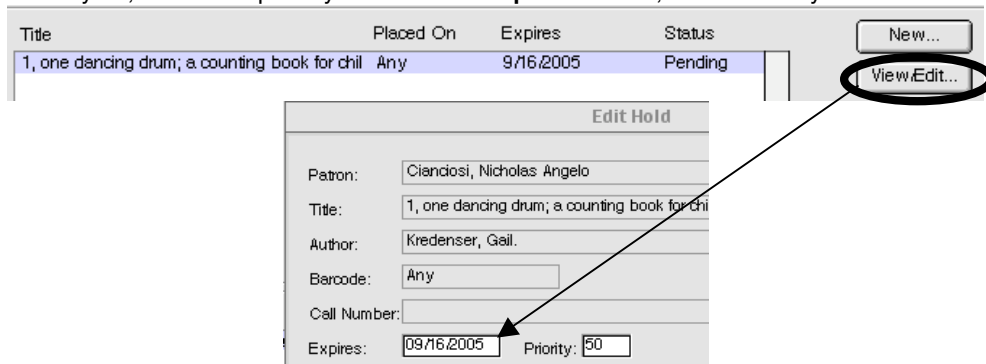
| Title | Placed On | Expires | Status |
|---|---|---|---|
| 1, one dancing drum; a counting book for chil | Any | 9/16/2005 | Pending |

New...

View/Edit...

Edit Hold

Patron: Cianciosi, Nicholas Angelo

Title: 1, one dancing drum; a counting book for chi

Author: Kredenser, Gail.

Barcode: Any

Call Number:

Expires: 09/16/2005 Priority: 50